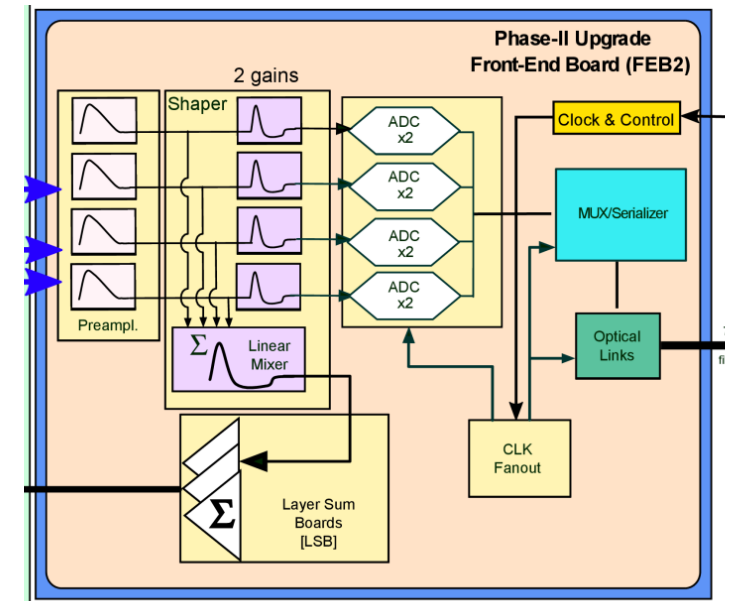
Phase-II Upgrade
Front-End Board (FEB2)

2 gains

Shaper

Preampl.

$\Sigma$ Linear Mixer

ADC x2

ADC x2

ADC x2

ADC x2

Clock & Control

MUX/Serializer

Optical Links

CLK Fanout

$\Sigma$

Layer Sum Boards [LSB]